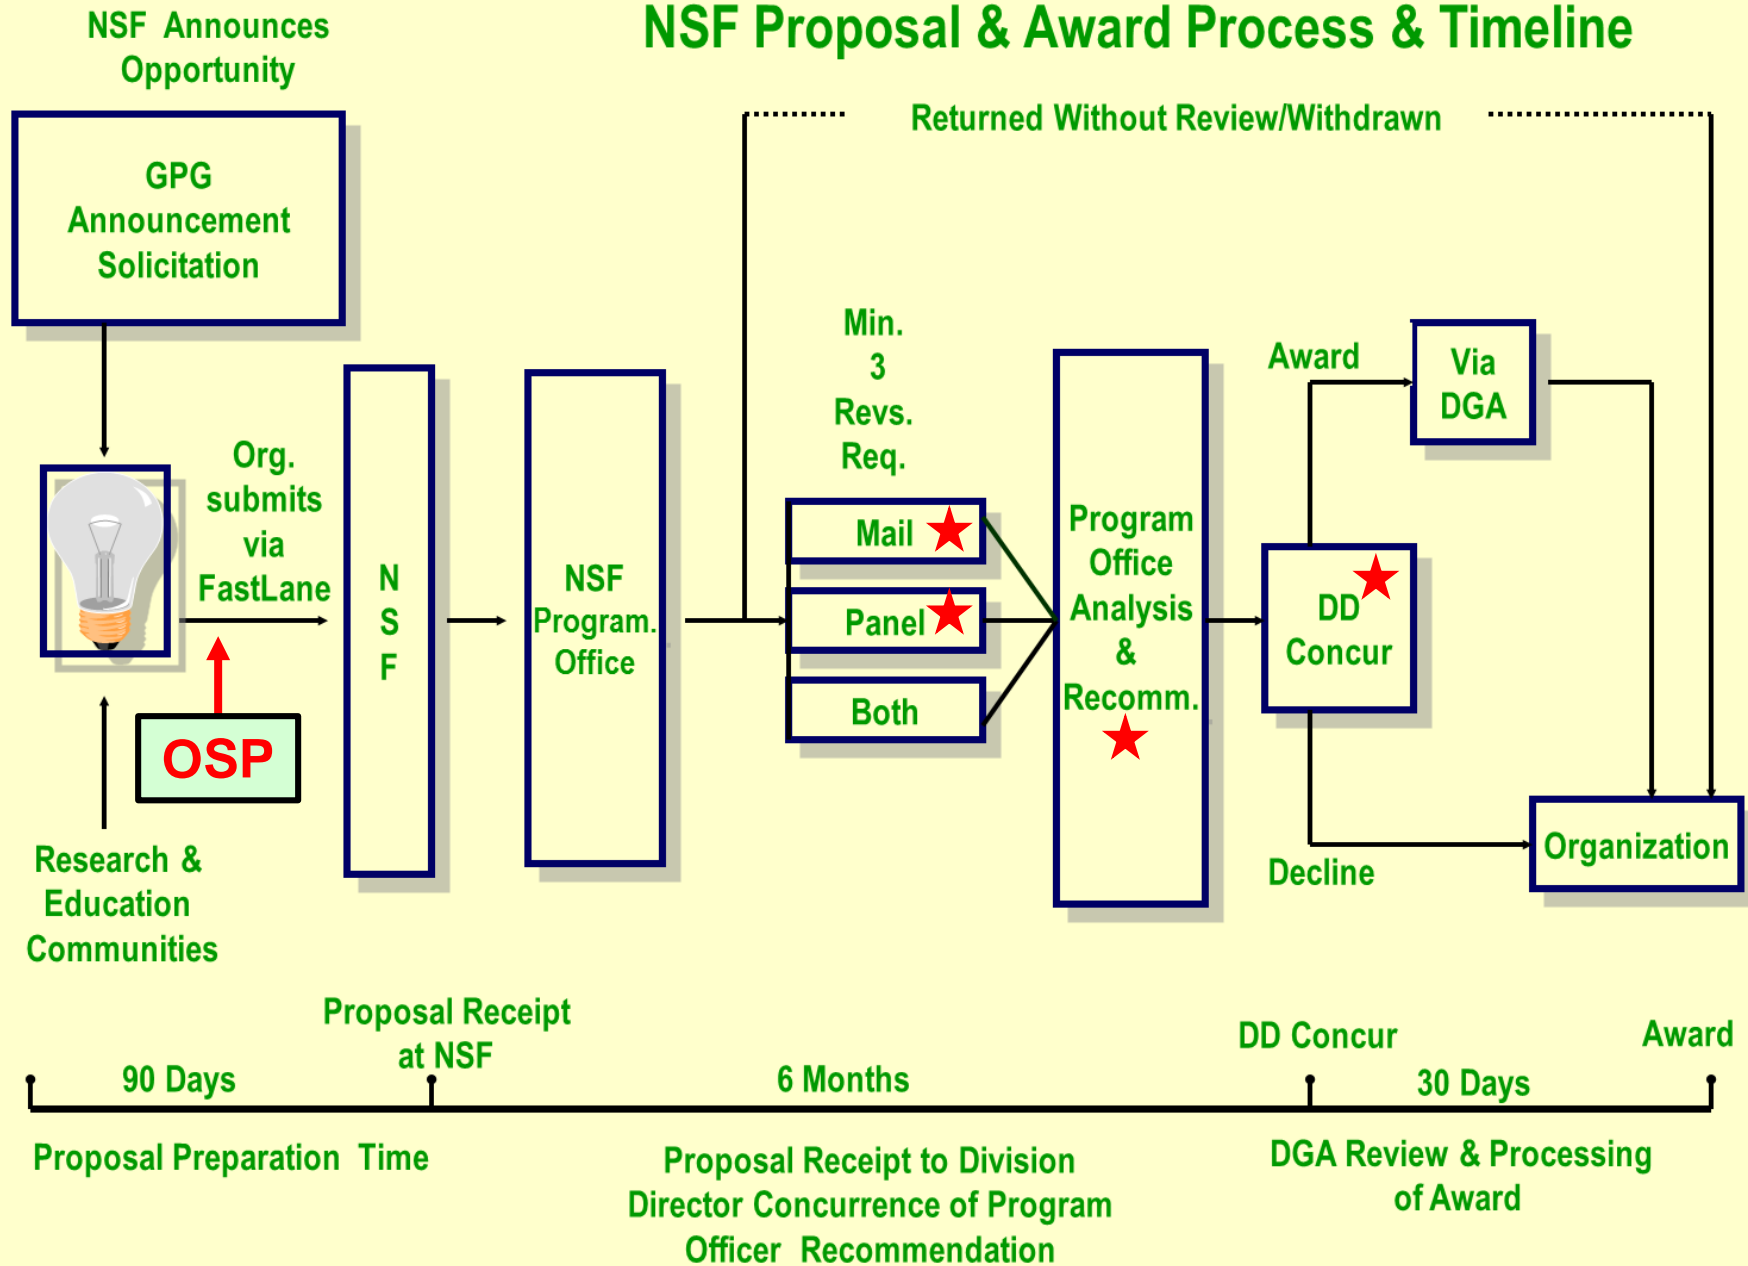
NSF Announces Opportunity

NSF Proposal & Award Process & Timeline

Returned Without Review/Withdrawn

GPG Announcement Solicitation

Org. submits via FastLane

OSP

Research & Education Communities

N S F

NSF Program. Office

Min. 3 Revs. Req.

Mail

Panel

Both

Program Office Analysis & Recomm.

Award

Via DGA

DD Concur

Decline

Organization

Proposal Receipt at NSF

DD Concur

Award

90 Days

6 Months

30 Days

Proposal Preparation Time

Proposal Receipt to Division Director Concurrence of Program Officer Recommendation

DGA Review & Processing of Award